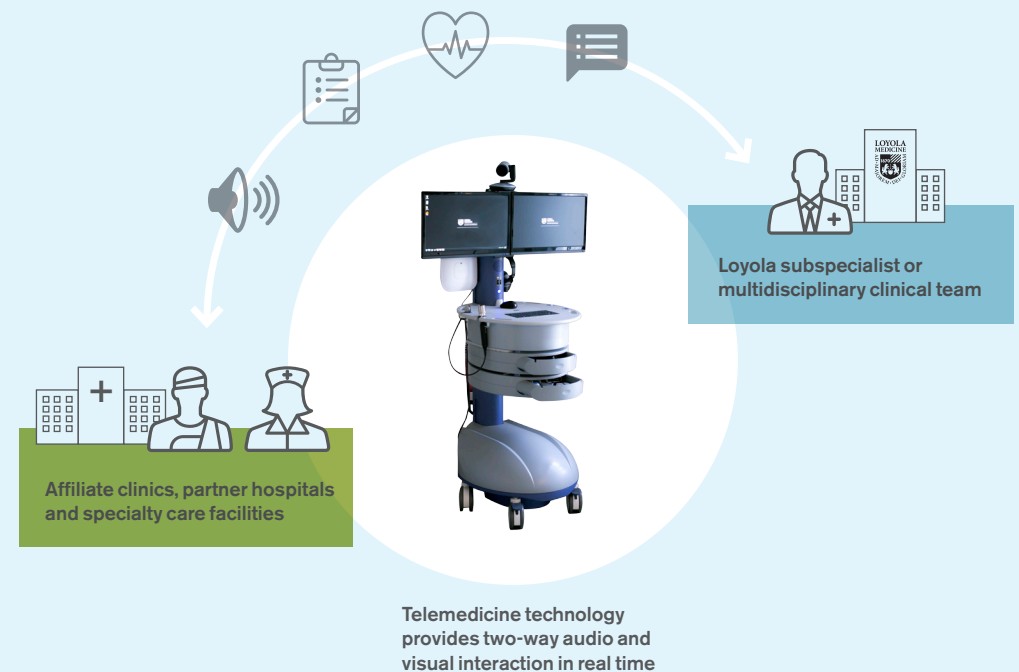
LOYOLA MEDICINE

Loyola subspecialist or multidisciplinary clinical team

Affiliate clinics, partner hospitals and specialty care facilities

Telemedicine technology provides two-way audio and visual interaction in real time